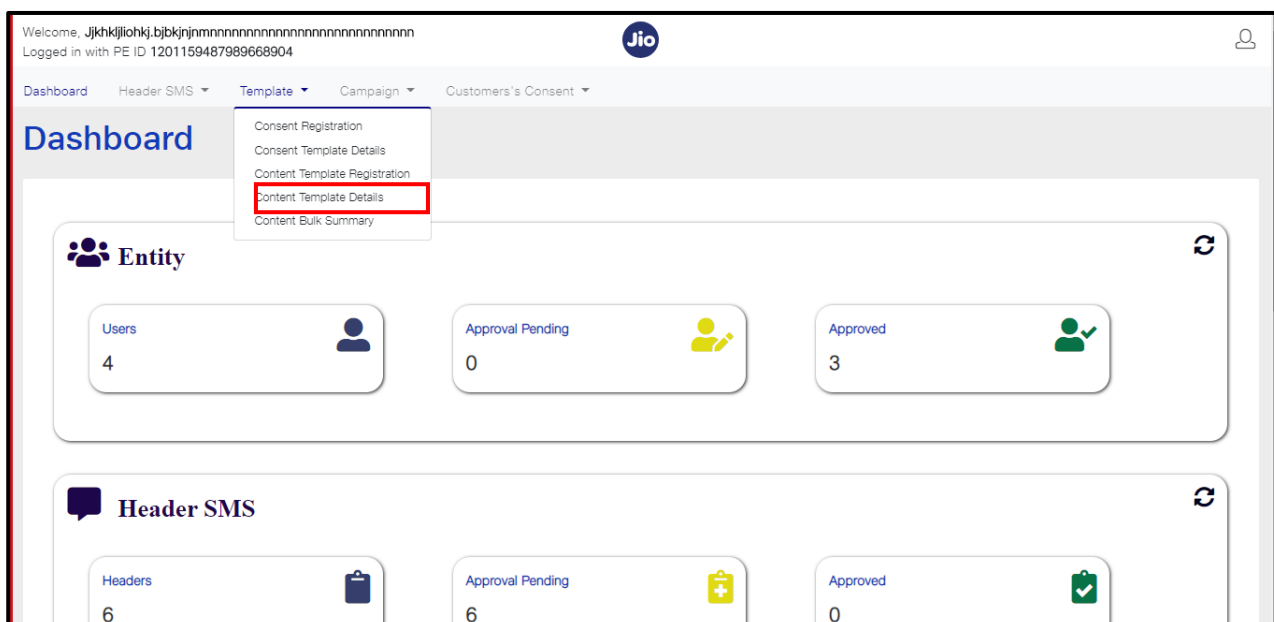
Welcome, Jjkhkljliohkj.bjbkjnjnmnnnnnnnnnnnnnnnnnnnnnnnnnnnnnn
Logged in with PE ID 1201159487989668904

Jio

Dashboard Header SMS Template Campaign Customers's Consent

Dashboard

Consent Registration
Consent Template Details
Content Template Registration
Content Template Details
Content Bulk Summary

Entity

Users
4

Approval Pending
0

Approved
3

Header SMS

Headers
6

Approval Pending
6

Approved
0